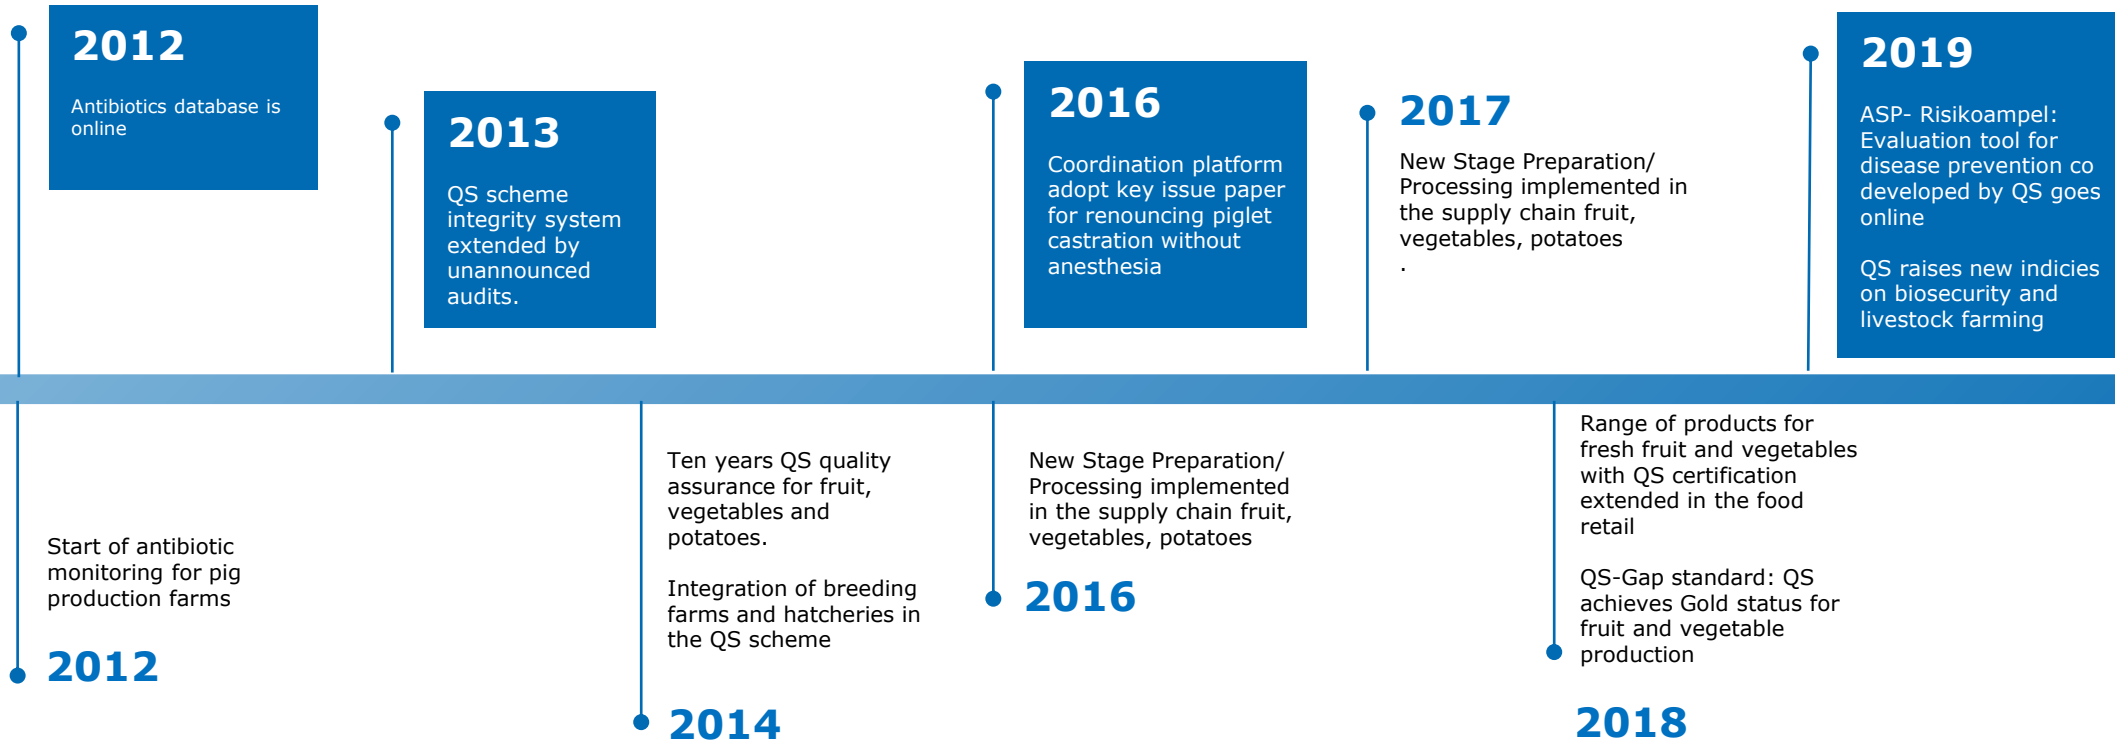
2012

Antibiotics database is online

2013

QS scheme integrity system extended by unannounced audits.

2016

Coordination platform adopt key issue paper for renouncing piglet castration without anesthesia

2017

New Stage Preparation/ Processing implemented in the supply chain fruit, vegetables, potatoes
.

2019

ASP- Risikoampel: Evaluation tool for disease prevention co developed by QS goes online

QS raises new indicies on biosecurity and livestock farming

Start of antibiotic monitoring for pig production farms

2012

Ten years QS quality assurance for fruit, vegetables and potatoes.

Integration of breeding farms and hatcheries in the QS scheme

2014

New Stage Preparation/ Processing implemented in the supply chain fruit, vegetables, potatoes

2016

Range of products for fresh fruit and vegetables with QS certification extended in the food retail

QS-Gap standard: QS achieves Gold status for fruit and vegetable production

2018